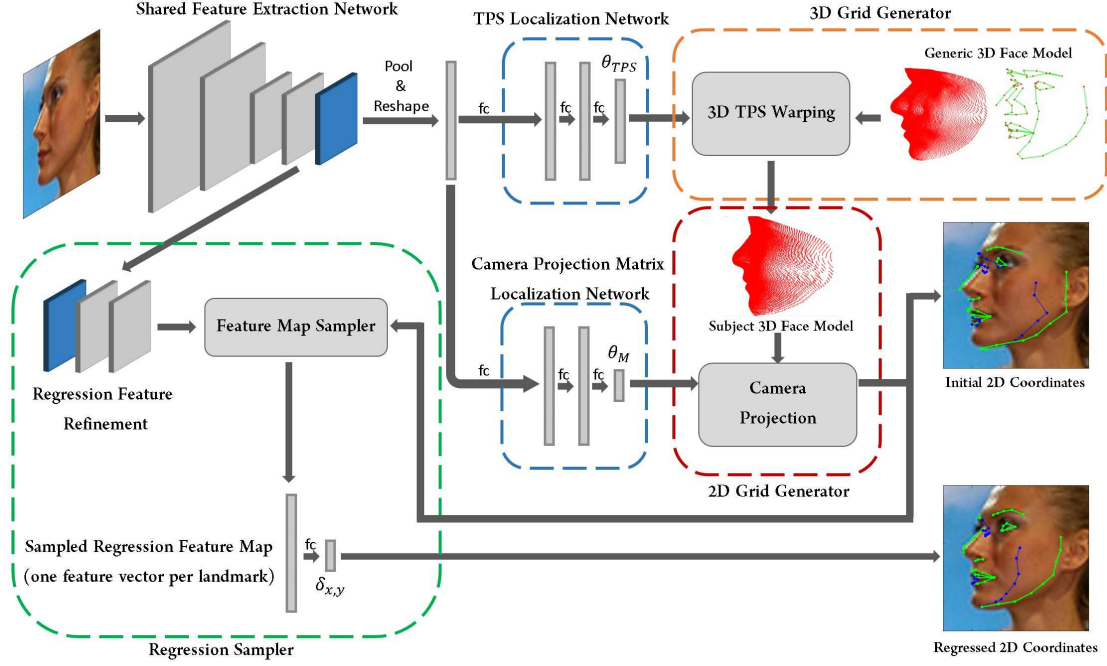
Shared Feature Extraction Network

Pool & Reshape

TPS Localization Network

fc

fc

fc

$\theta_{TPS}$

3D Grid Generator

Generic 3D Face Model

3D TPS Warping

Camera Projection Matrix Localization Network

fc

fc

fc

$\theta_M$

Subject 3D Face Model

Camera Projection

2D Grid Generator

Initial 2D Coordinates

Regression Feature Refinement

Feature Map Sampler

Sampled Regression Feature Map (one feature vector per landmark)

fc

$\delta_{x,y}$

Regression Sampler

Regressed 2D Coordinates